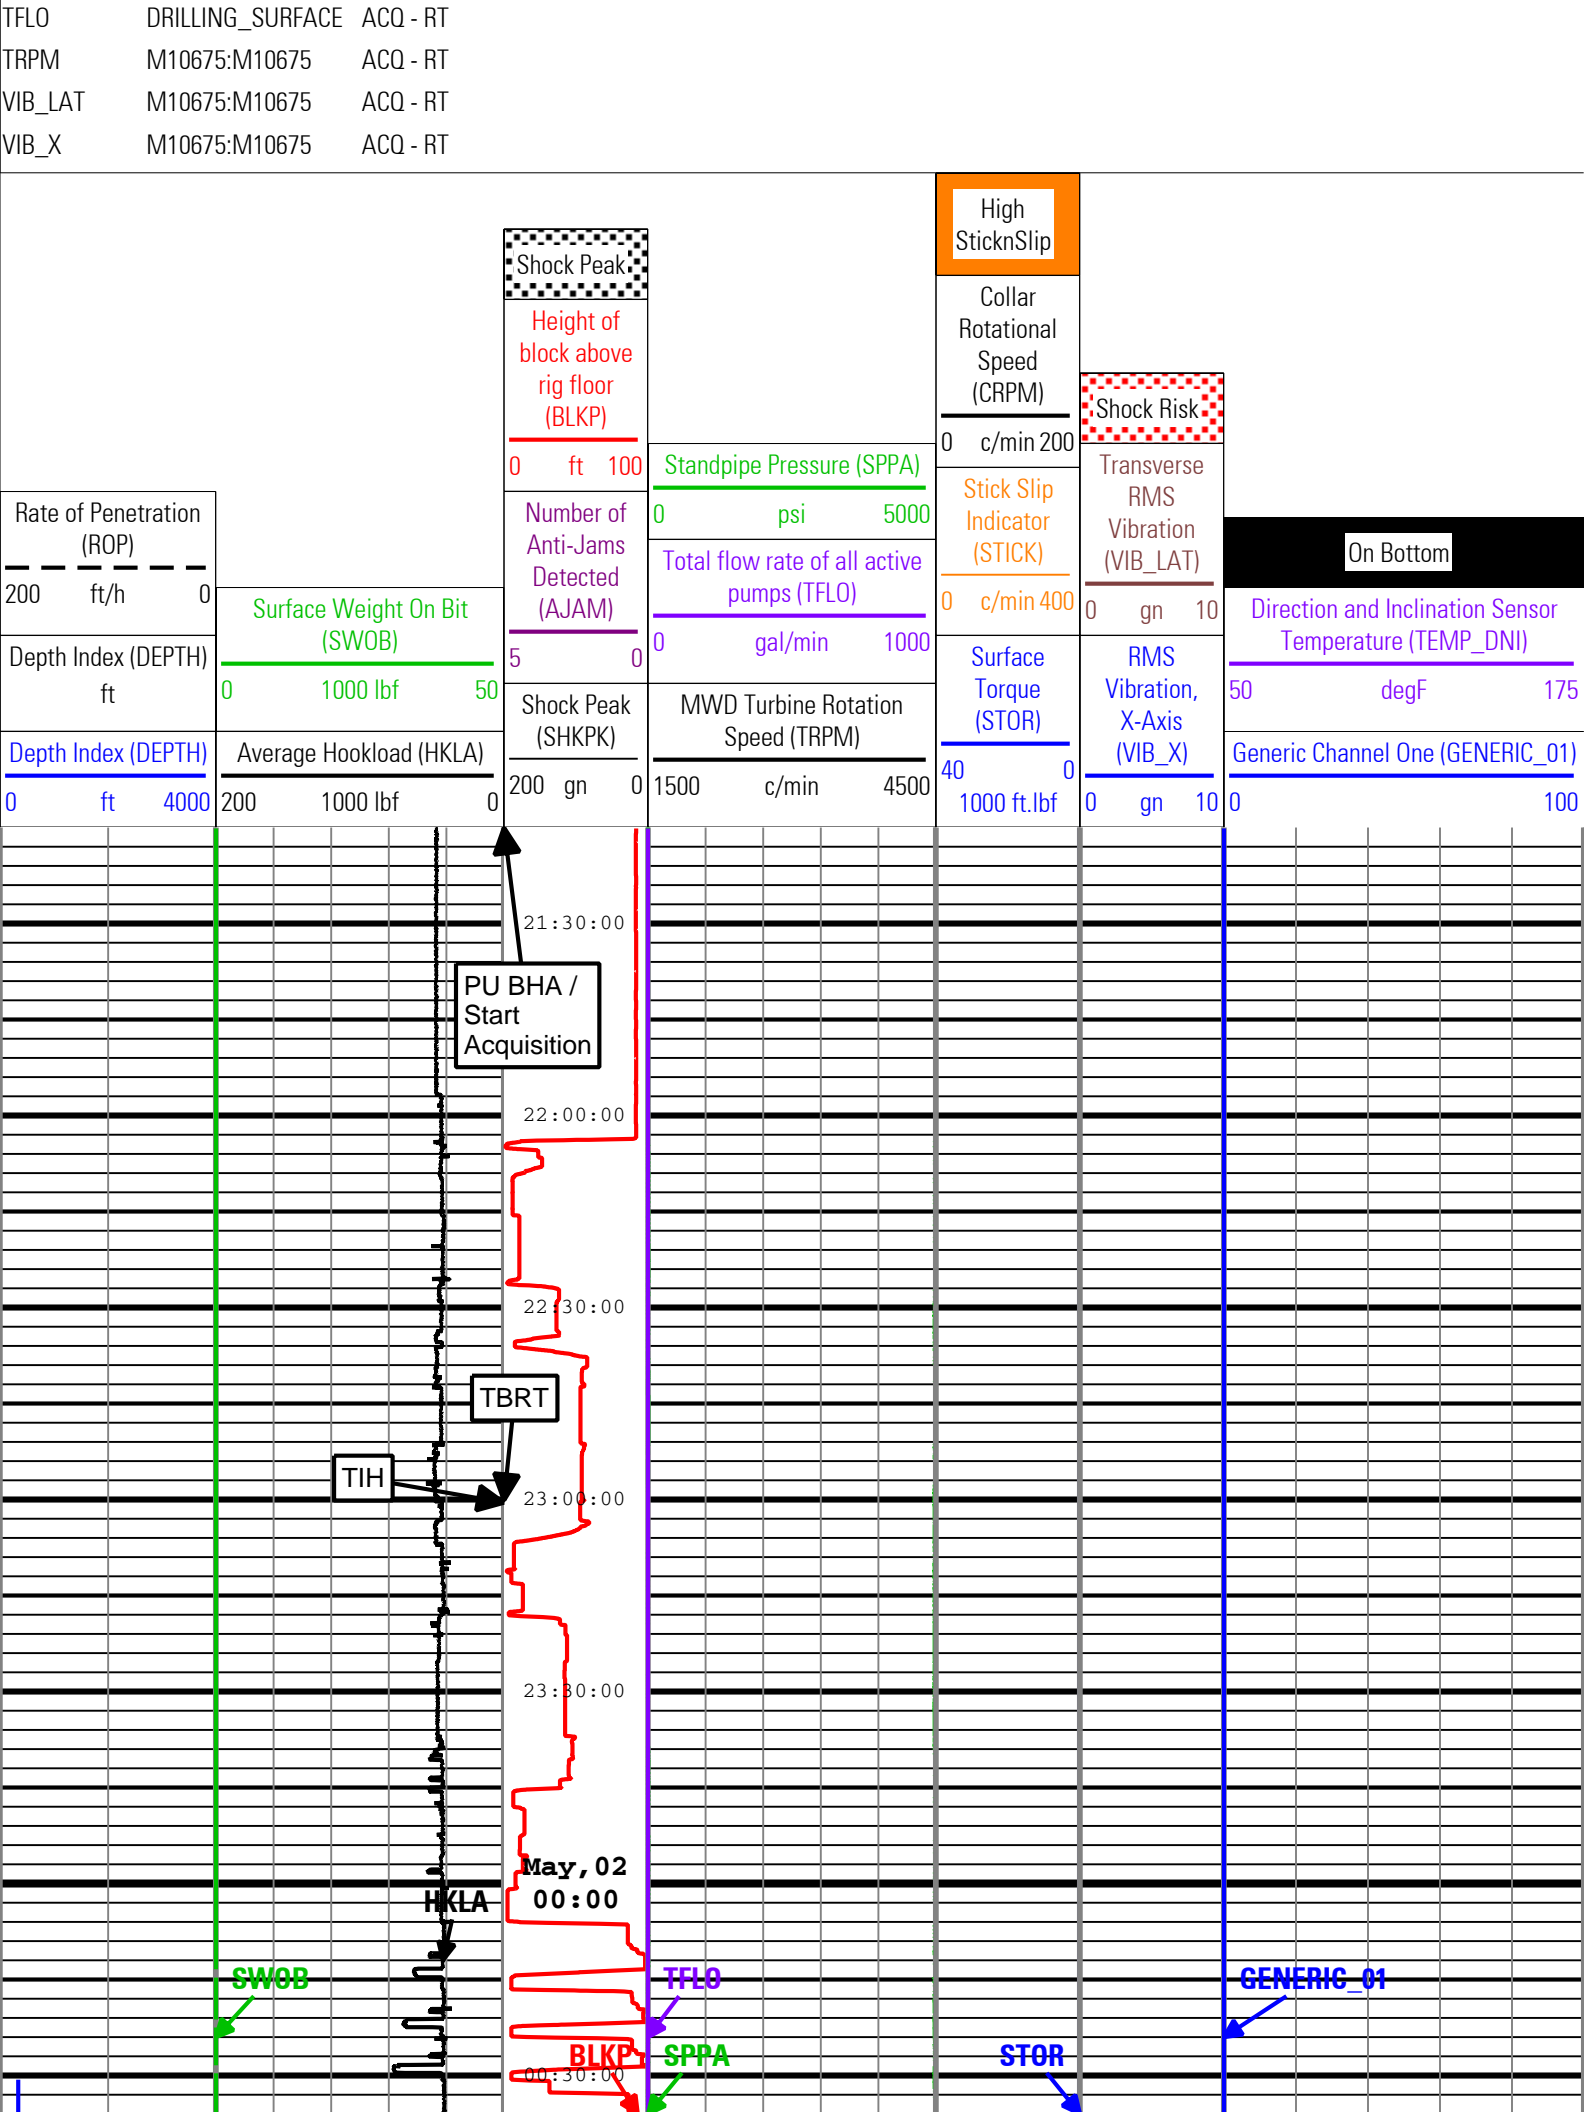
TFLO DRILLING_SURFACE ACQ - RT
TRPM M10675:M10675 ACQ - RT
VIB_LAT M10675:M10675 ACQ - RT
VIB_X M10675:M10675 ACQ - RT

Shock Peak
Height of block above rig floor (BLKP)
0 ft 100

High StickSlip
Collar Rotational Speed (CRPM)
0 c/min 200

Shock Risk
Transverse RMS Vibration (VIB_LAT)
0 gn 10

Standpipe Pressure (SPPA)
0 psi 5000

Rate of Penetration (ROP)
200 ft/h 0

Number of Anti-Jams Detected (AJAM)
5 0

Total flow rate of all active pumps (TFLO)
0 gal/min 1000

Stick Slip Indicator (STICK)
0 c/min 400

On Bottom
Direction and Inclination Sensor Temperature (TEMP_DNI)
50 degF 175

Surface Weight On Bit (SWOB)
0 1000 lbf 50

Depth Index (DEPTH)
ft

Surface Torque (STOR)
40 0
1000 ft.lbf

RMS Vibration, X-Axis (VIB_X)
0 gn 10

Shock Peak (SHKPK)
200 gn 0

MWD Turbine Rotation Speed (TRPM)
1500 c/min 4500

Depth Index (DEPTH)
0 ft 4000

Average Hookload (HKLA)
200 1000 lbf 0

Generic Channel One (GENERIC_01)
0 100

21:30:00
PU BHA / Start Acquisition
22:00:00
22:30:00
TBRT
TIH
23:00:00
23:30:00
May,02
00:00
HKLA
SWOB
TFLO
GENERIC_01
BLKP
SPPA
STOR
00:30:00